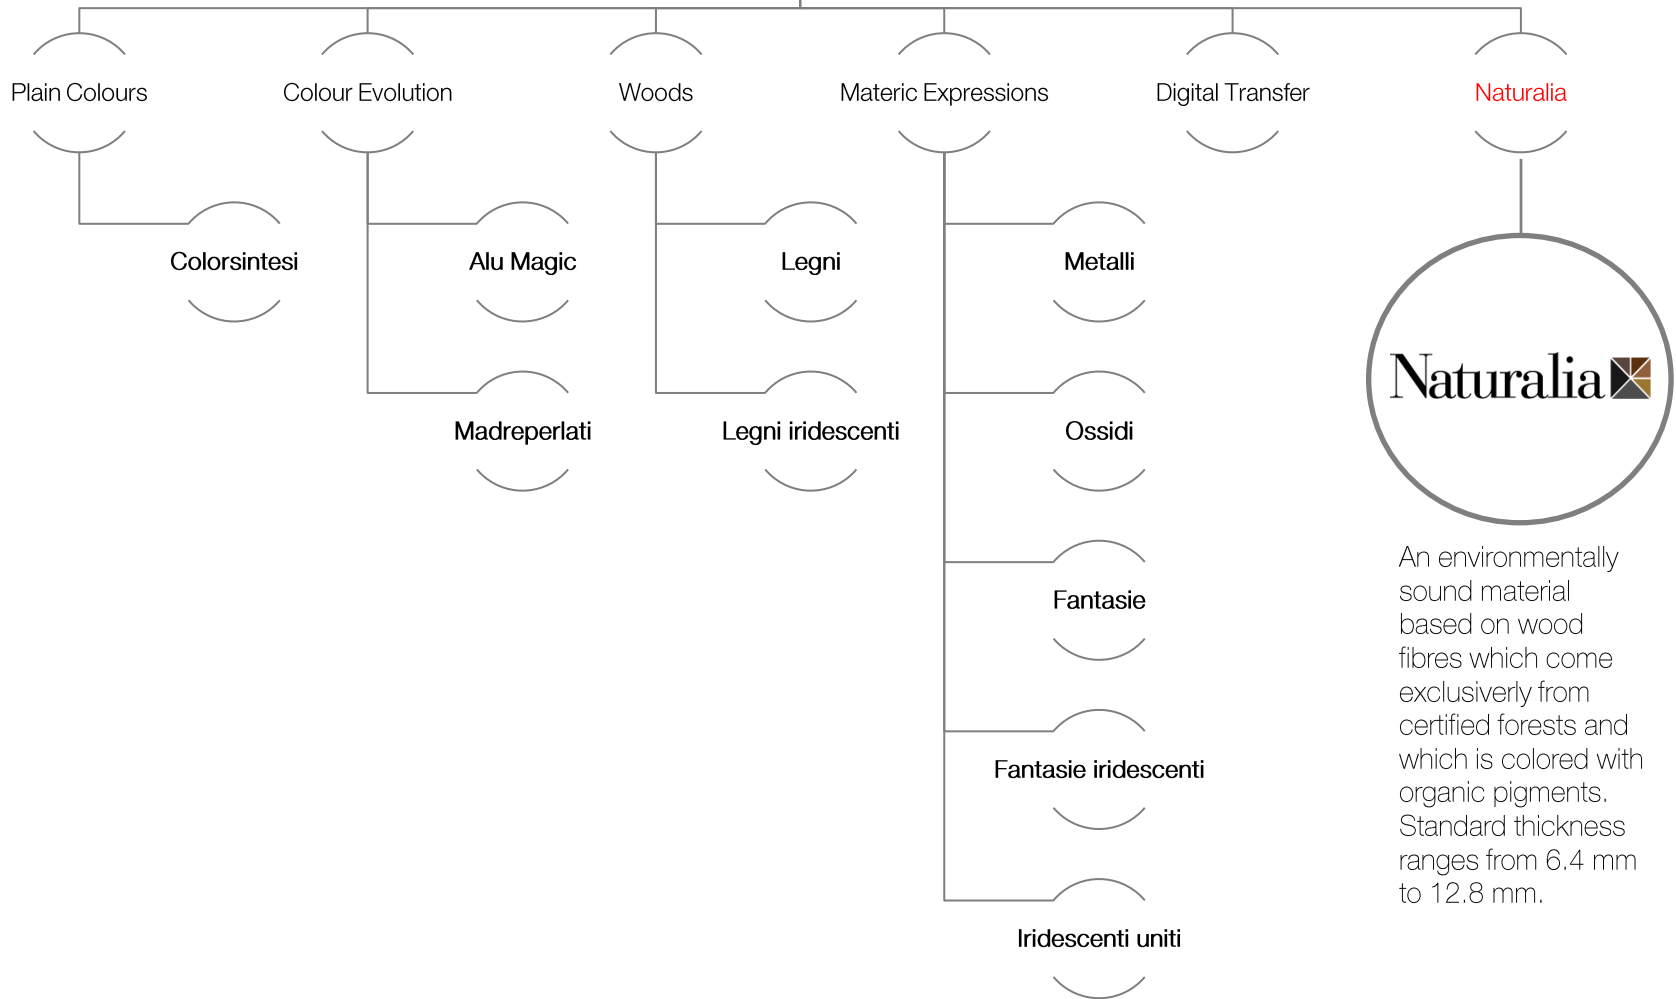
Plain Colours

Colour Evolution

Woods

Materic Expressions

Digital Transfer

Naturalia

Colorsintesi

Alu Magic

Madreperlati

Legni

Legni iridescenti

Metalli

Ossidi

Fantasie

Fantasie iridescenti

Iridescenti uniti

Naturalia

An environmentally sound material based on wood fibres which come exclusiverly from certified forests and which is colored with organic pigments. Standard thickness ranges from 6.4 mm to 12.8 mm.